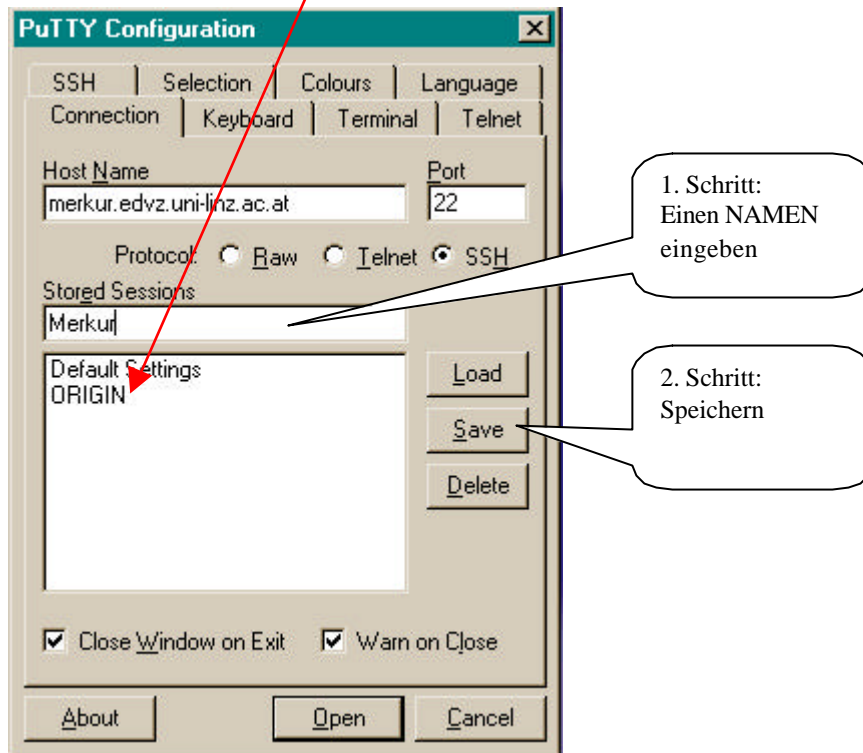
PuTTY Configuration

SSH | Selection | Colours | Language
Connection | Keyboard | Terminal | Telnet

Host Name
merkur.edvz.uni-linz.ac.at

Port
22

Protocol: Raw Telnet SSH

Stored Sessions
Merkur

Default Settings
ORIGIN

Load
Save
Delete

Close Window on Exit
Warn on Close

About
Open
Cancel

1. Schritt:
Einen NAMEN eingeben

2. Schritt:
Speichern